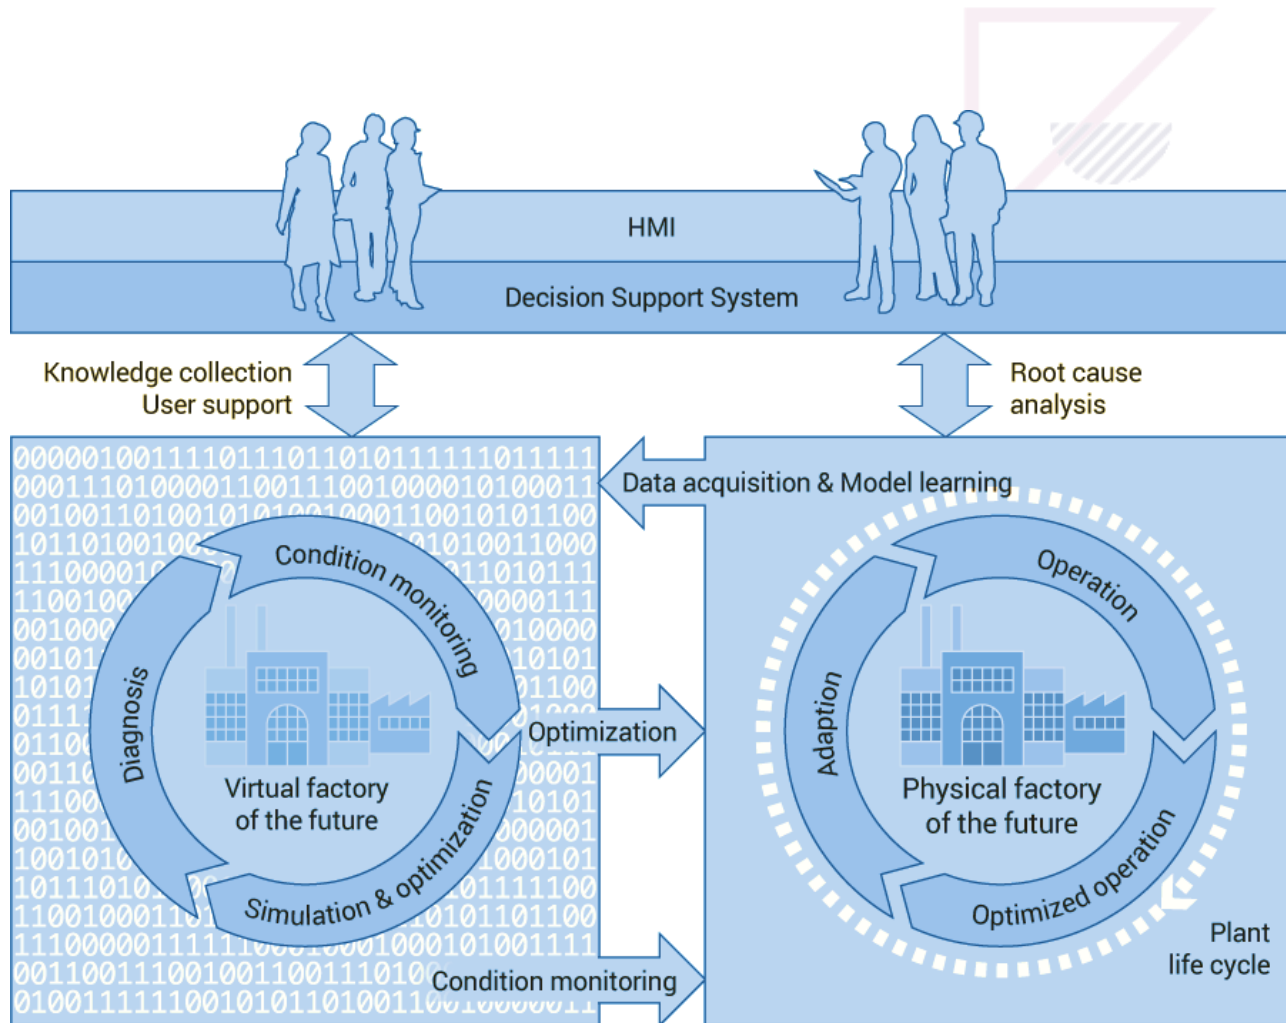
HMI

Decision Support System

Knowledge collection
User support

Root cause
analysis

Data acquisition & Model learning

Condition monitoring

Diagnosis

Simulation & optimization

Virtual factory
of the future

Optimization

Condition monitoring

Operation

Adaption

Optimized operation

Physical factory
of the future

Plant
life cycle